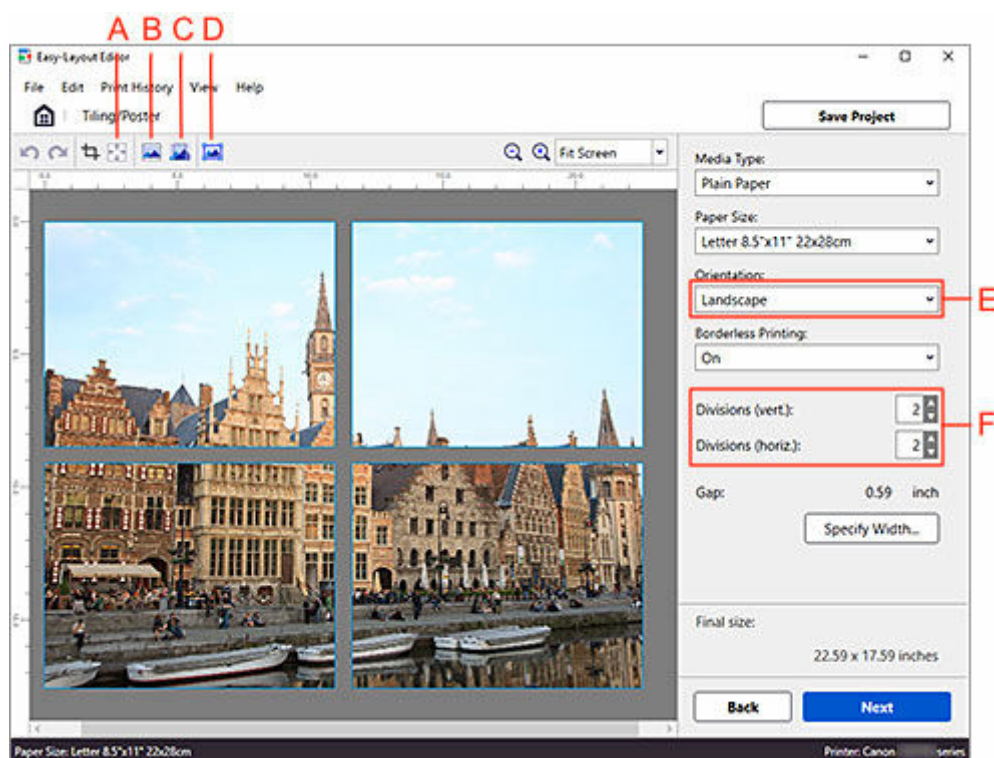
A B C D

Easy-Layout Editor

File Edit Print History View Help

Tiling/Poster

Save Project

Fit Screen

Media Type:
Plain Paper

Paper Size:
Letter 8.5"x11" 22x28cm

Orientation:
Landscape

E

Borderless Printing:
On

Divisions (vert.): 2
Divisions (horiz.): 2

F

Gap: 0.59 inch

Specify Width...

Final size:
22.59 x 17.59 inches

Back

Next

Paper Size: Letter 8.5"x11" 22x28cm

Printer: Canon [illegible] series